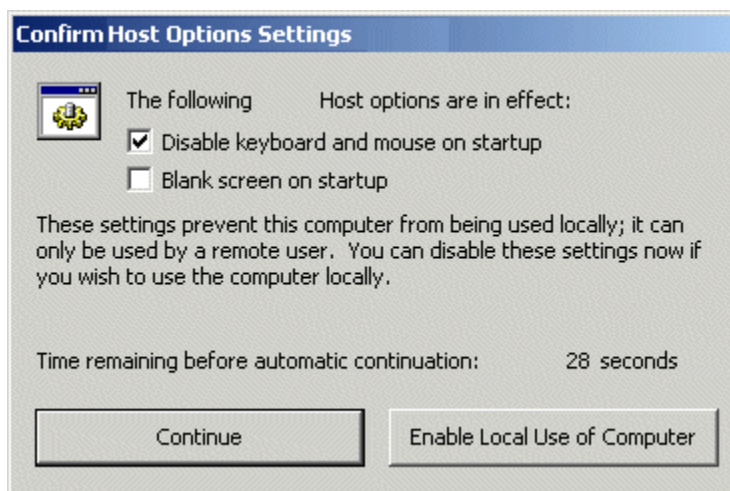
Confirm Host Options Settings

The following Host options are in effect:

☑ Disable keyboard and mouse on startup

☐ Blank screen on startup

These settings prevent this computer from being used locally; it can only be used by a remote user. You can disable these settings now if you wish to use the computer locally.

Time remaining before automatic continuation: 28 seconds

Continue

Enable Local Use of Computer